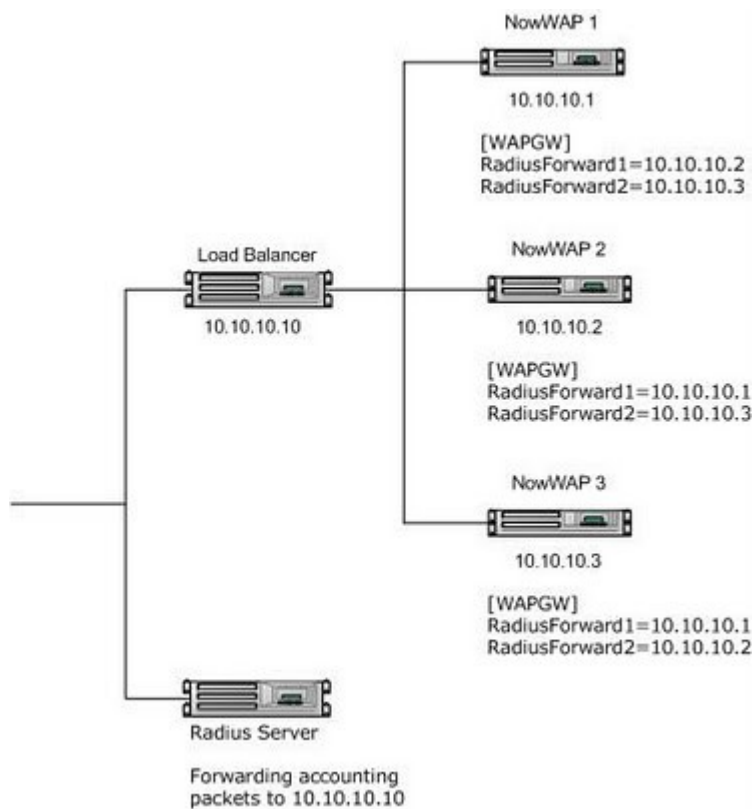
NowWAP 1

10.10.10.1

[WAPGW]
RadiusForward1=10.10.10.2
RadiusForward2=10.10.10.3

Load Balancer

10.10.10.10

NowWAP 2

10.10.10.2

[WAPGW]
RadiusForward1=10.10.10.1
RadiusForward2=10.10.10.3

NowWAP 3

10.10.10.3

[WAPGW]
RadiusForward1=10.10.10.1
RadiusForward2=10.10.10.2

Radius Server

Forwarding accounting packets to 10.10.10.10